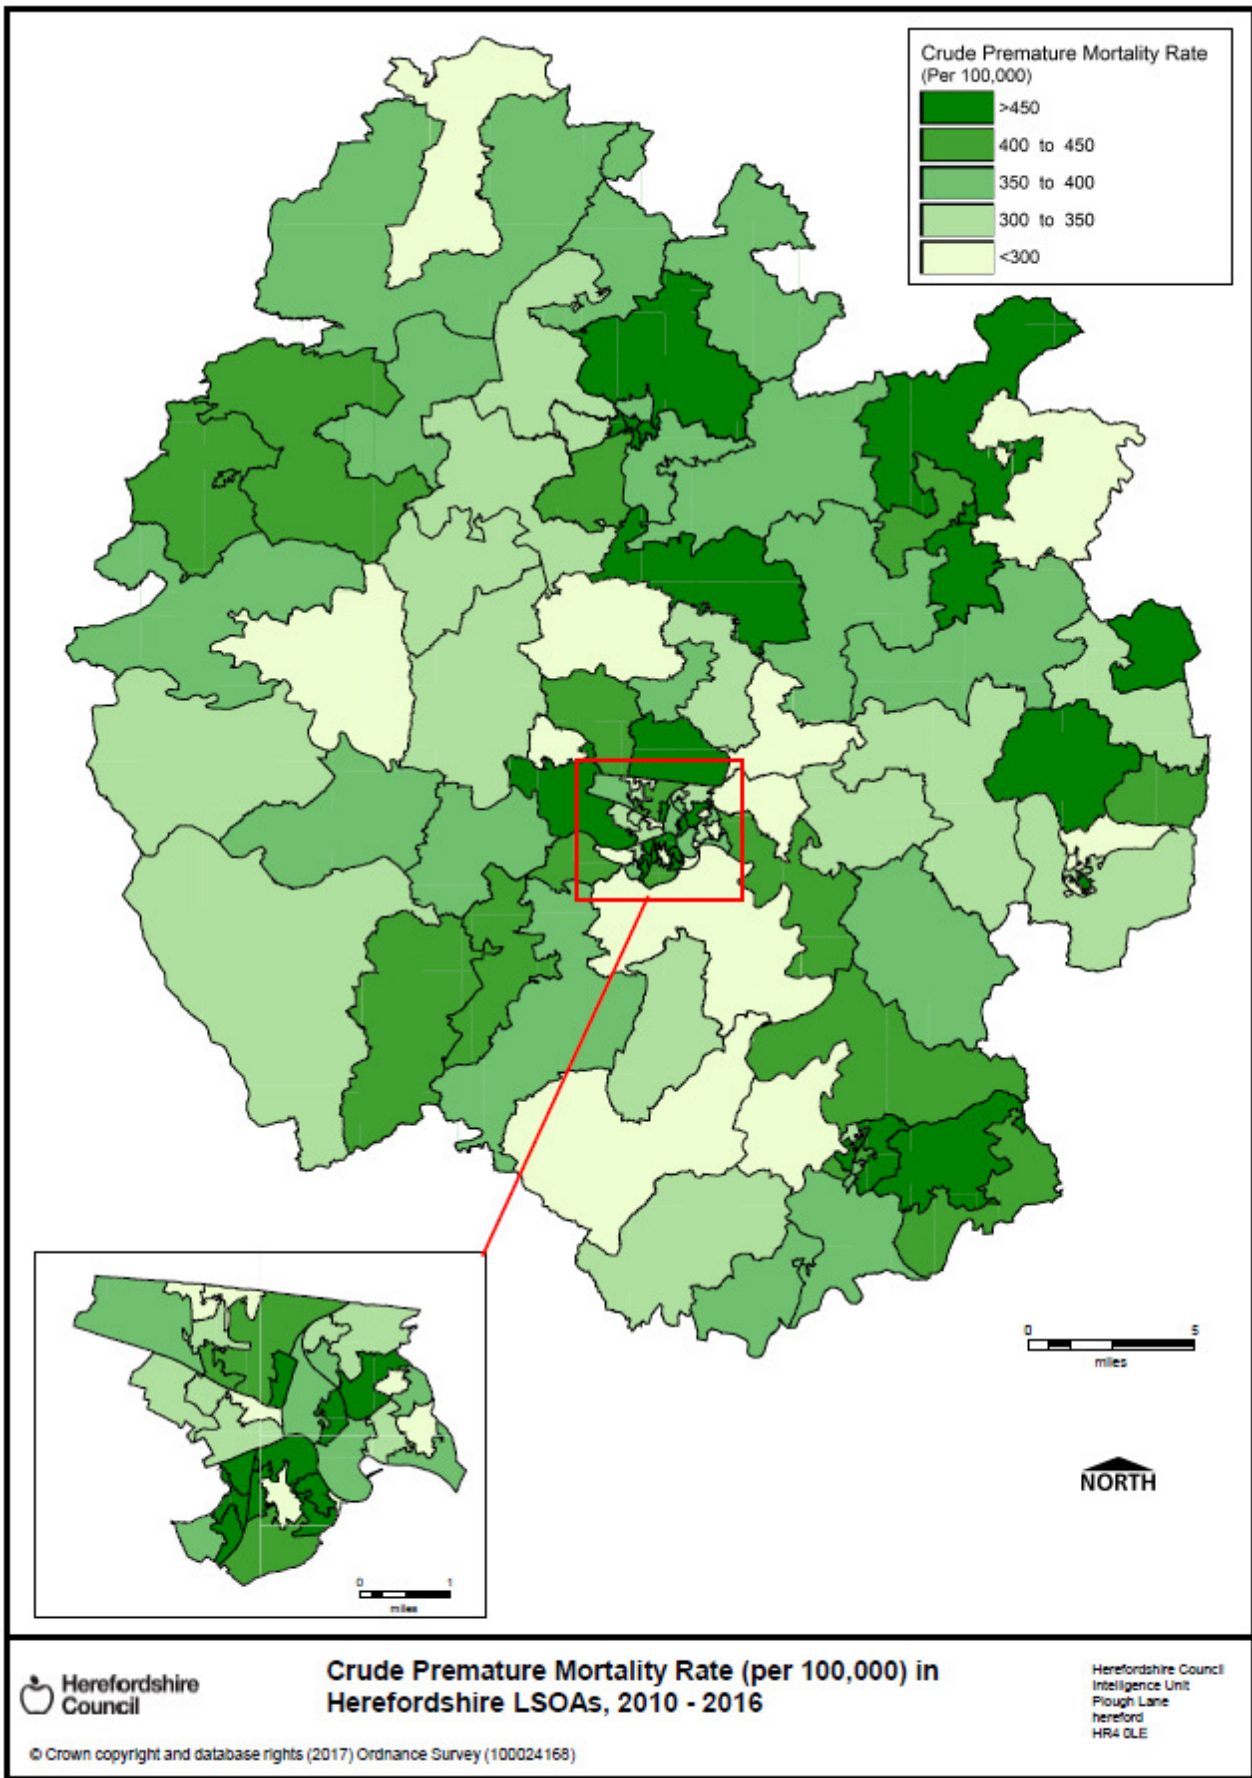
Crude Premature Mortality Rate
(Per 100,000)
>450
400 to 450
350 to 400
300 to 350
<300

0
5
miles

0
1
miles

NORTH

Herefordshire Council

Crude Premature Mortality Rate (per 100,000) in Herefordshire LSOAs, 2010 - 2016

Herefordshire Council
Intelligence Unit
Plough Lane
hereford
HR4 0LE

© Crown copyright and database rights (2017) Ordnance Survey (100024168)